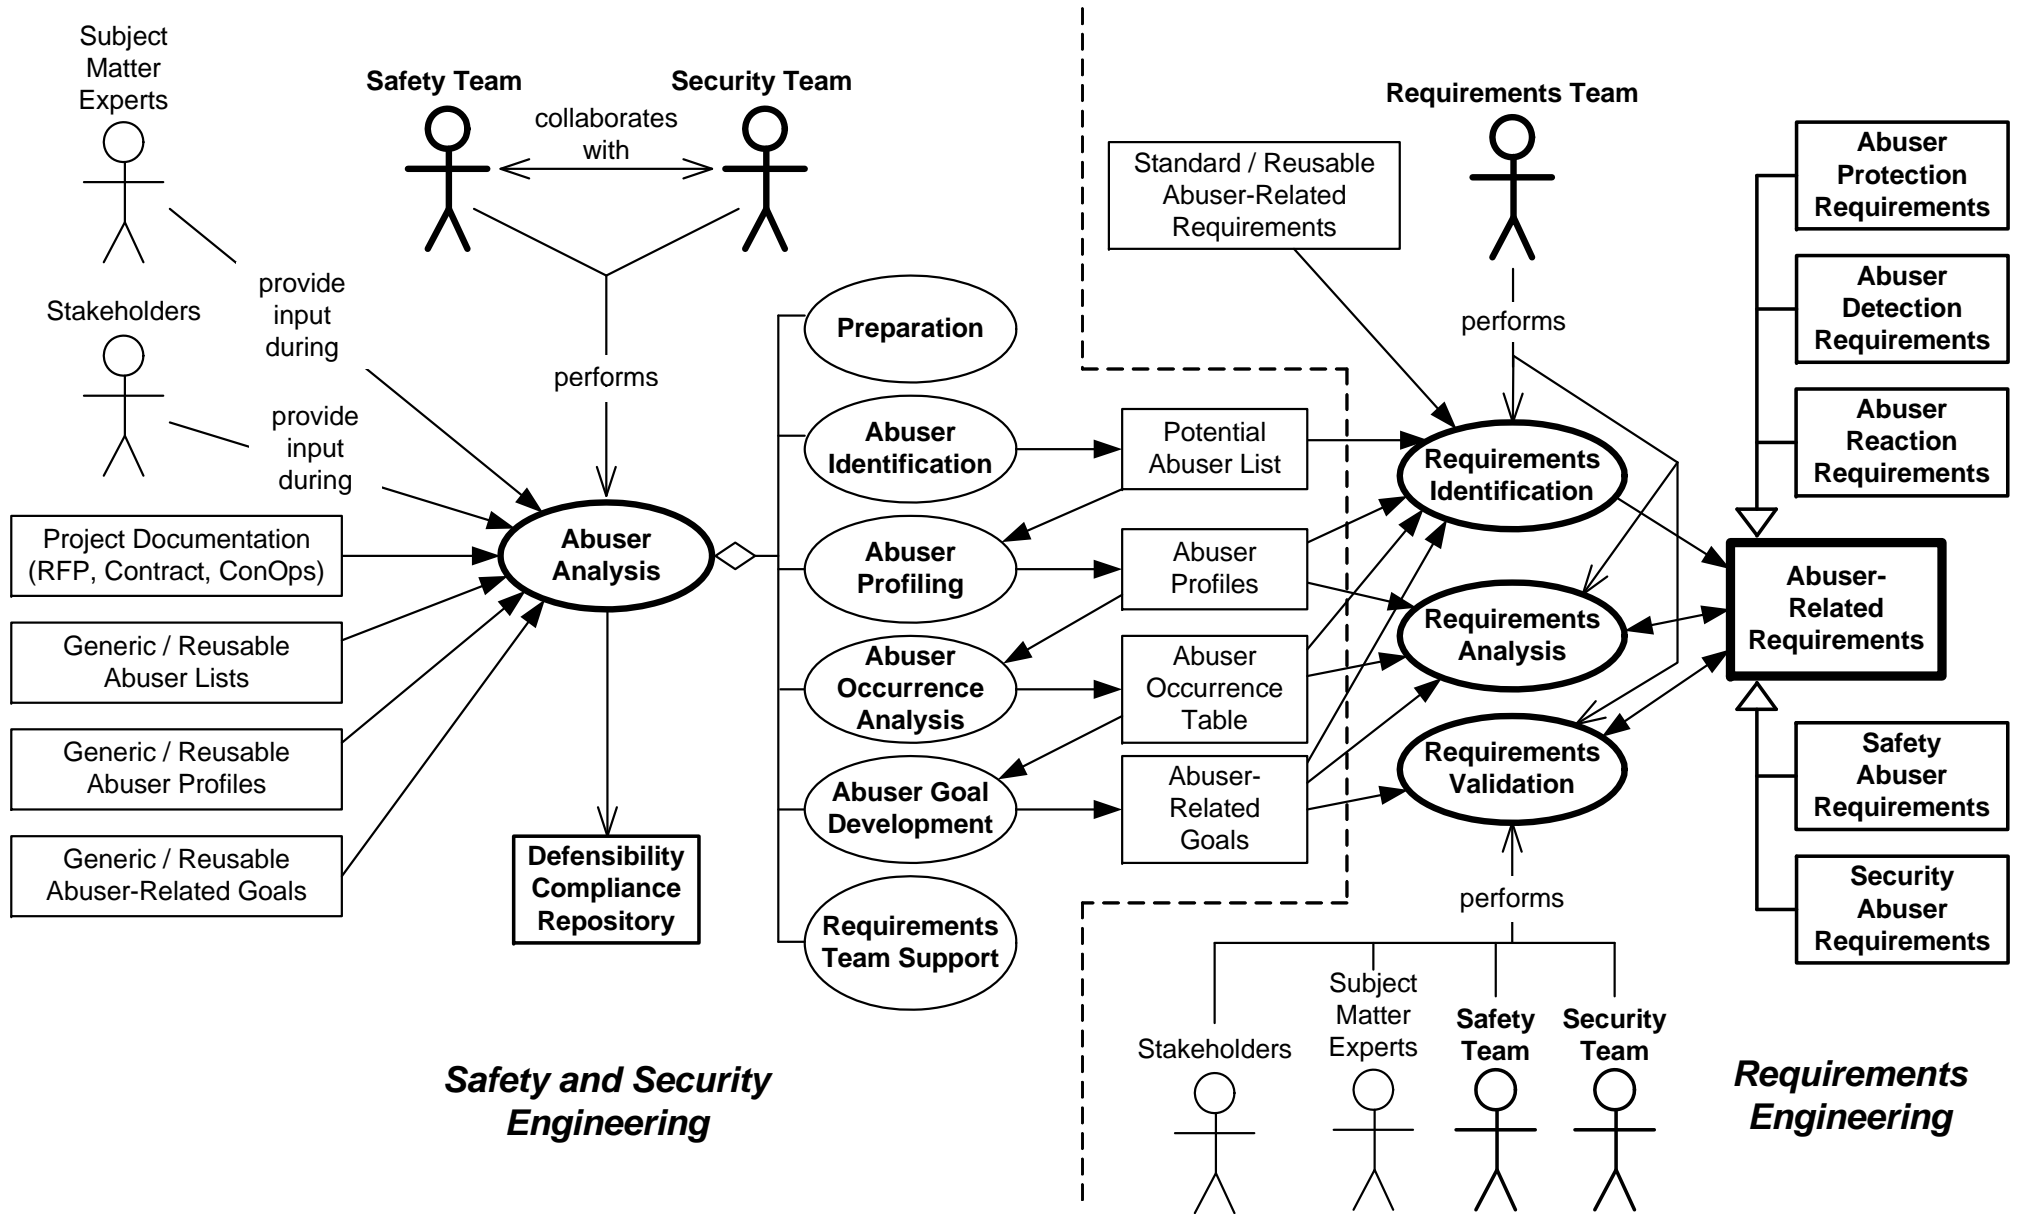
Subject Matter Experts

Safety Team

Security Team

collaborates with

Stakeholders

provide input during

provide input during

performs

Project Documentation (RFP, Contract, ConOps)

Generic / Reusable Abuser Lists

Generic / Reusable Abuser Profiles

Generic / Reusable Abuser-Related Goals

Abuser Analysis

Defensibility Compliance Repository

Preparation

Abuser Identification

Abuser Profiling

Abuser Occurrence Analysis

Abuser Goal Development

Requirements Team Support

Potential Abuser List

Abuser Profiles

Abuser Occurrence Table

Abuser-Related Goals

Standard / Reusable Abuser-Related Requirements

Requirements Team

performs

Requirements Identification

Requirements Analysis

Requirements Validation

performs

Stakeholders

Subject Matter Experts

Safety Team

Security Team

Abuser Protection Requirements

Abuser Detection Requirements

Abuser Reaction Requirements

Abuser-Related Requirements

Safety Abuser Requirements

Security Abuser Requirements

Safety and Security Engineering

Requirements Engineering